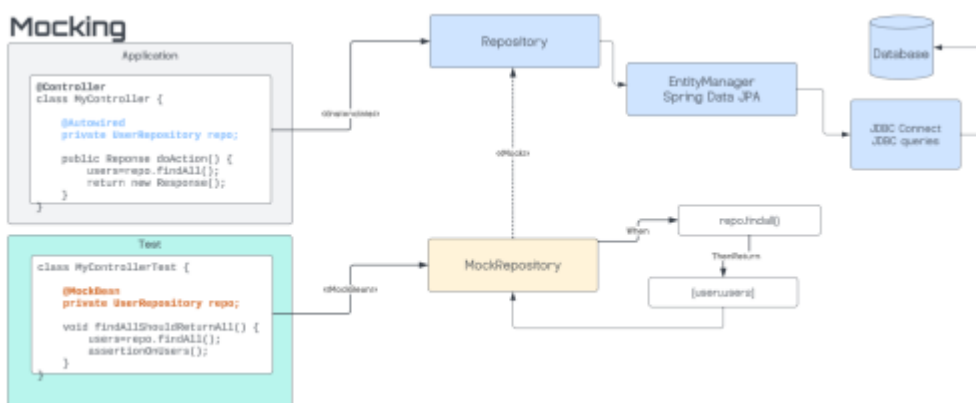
Mocking

Application

@Controller
class MyController {

@Autowired
private UserRepository repo;

public Reponse doAction() {
users=repo.findAll();
return new Response();
}
}

Test

class MyControllerTest {

@MockBean
private UserRepository repo;

void findAllShouldReturnAll() {
users=repo.findAll();
assertionOnUsers();
}
}

«Implements»

«Mock»

«MockBean»

Repository

EntityManager
Spring Data JPA

Database

JDBC Connect
JDBC queries

MockRepository

When

repo.findall()

ThenReturn

[user,users]